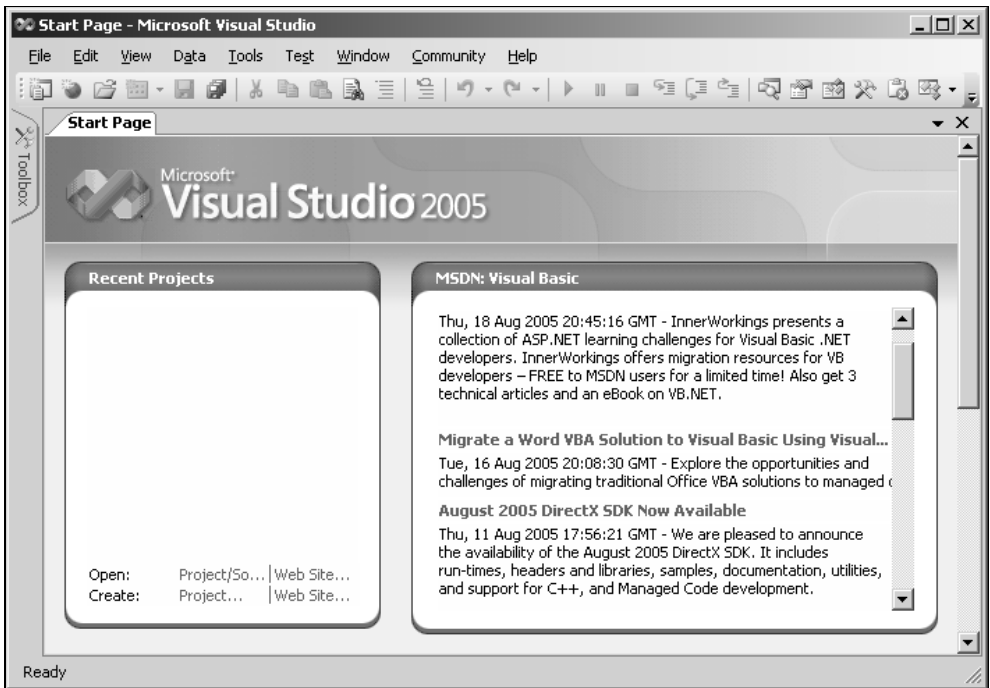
Start Page - Microsoft Visual Studio

File Edit View Data Tools Test Window Community Help

Toolbox

Start Page

Microsoft Visual Studio 2005

Recent Projects

Open: Project/So... | Web Site...
Create: Project... | Web Site...

MSDN: Visual Basic

Thu, 18 Aug 2005 20:45:16 GMT - InnerWorkings presents a collection of ASP.NET learning challenges for Visual Basic .NET developers. InnerWorkings offers migration resources for VB developers – FREE to MSDN users for a limited time! Also get 3 technical articles and an eBook on VB.NET.

Migrate a Word VBA Solution to Visual Basic Using Visual...

Tue, 16 Aug 2005 20:08:30 GMT - Explore the opportunities and challenges of migrating traditional Office VBA solutions to managed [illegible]

August 2005 DirectX SDK Now Available

Thu, 11 Aug 2005 17:56:21 GMT - We are pleased to announce the availability of the August 2005 DirectX SDK. It includes run-times, headers and libraries, samples, documentation, utilities, and support for C++, and Managed Code development.

Ready